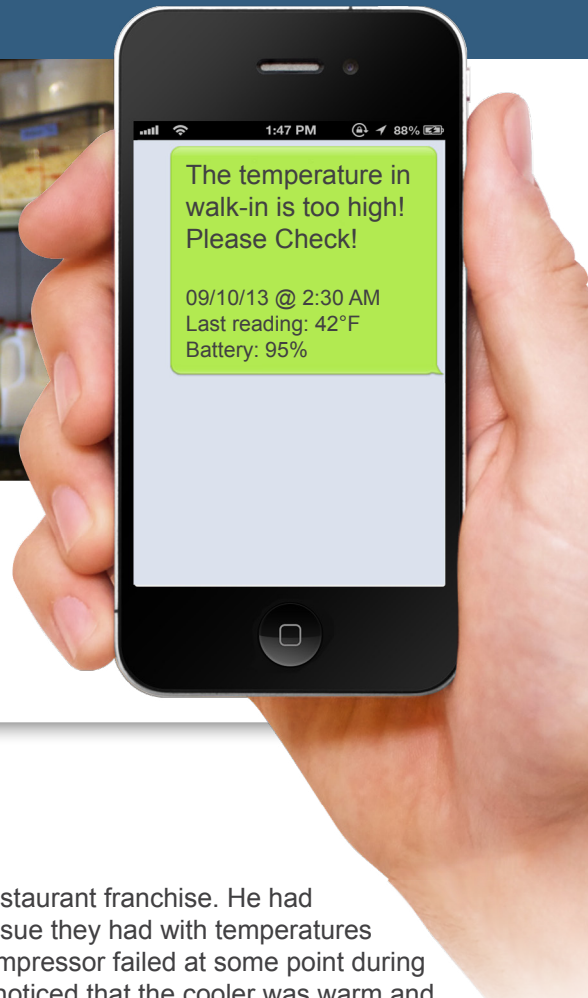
1:47 PM 88%

The temperature in walk-in is too high! Please Check!

09/10/13 @ 2:30 AM
Last reading: 42°F
Battery: 95%

staurant franchise. He had sue they had with temperatures mpressor failed at some point during noticed that the cooler was warm and